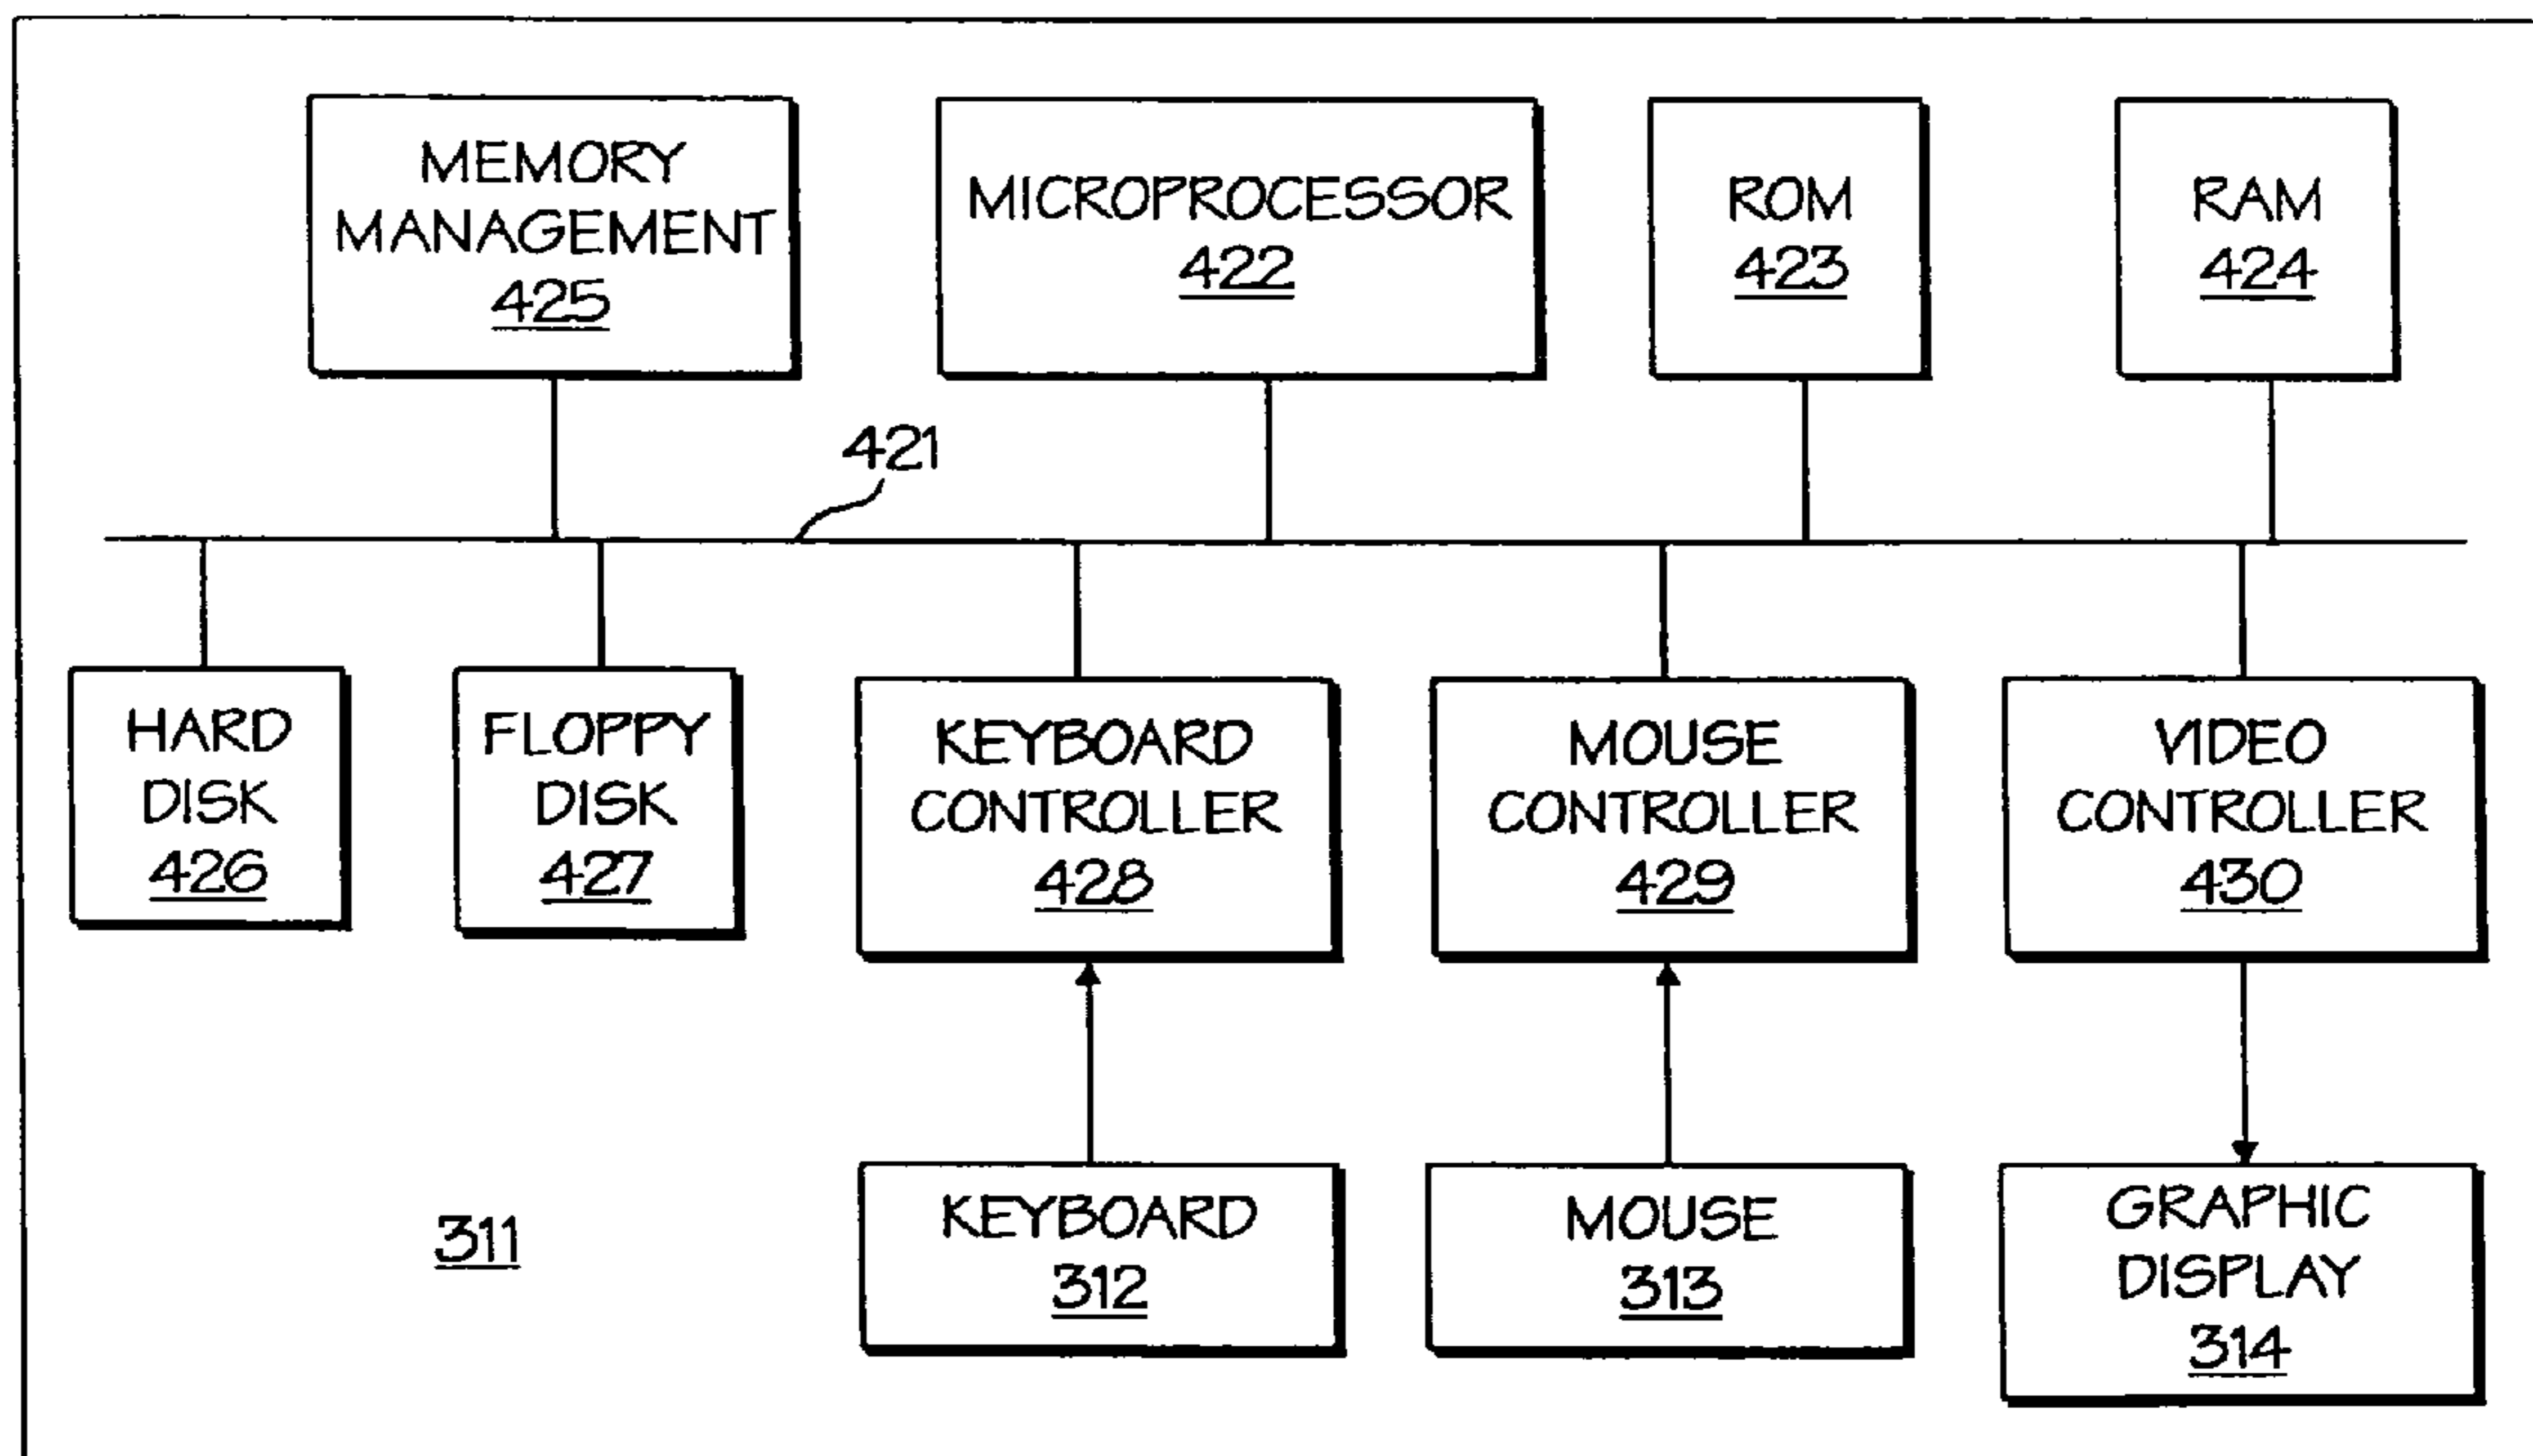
MEMORY MANAGEMENT 425

MICROPROCESSOR 422

ROM 423

RAM 424

421

HARD DISK 426

FLOPPY DISK 427

KEYBOARD CONTROLLER 428

MOUSE CONTROLLER 429

VIDEO CONTROLLER 430

311

KEYBOARD 312

MOUSE 313

GRAPHIC DISPLAY 314